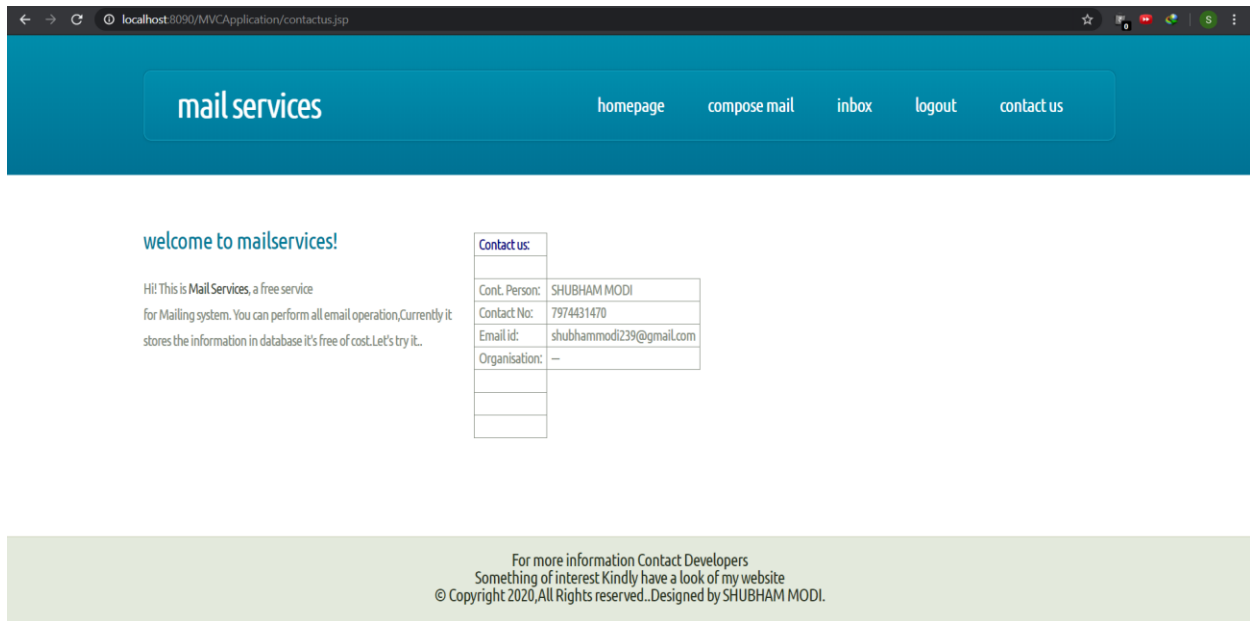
localhost:8090/MVCApplication/contactus.jsp

mail services

homepage compose mail inbox logout contact us

welcome to mailservices!

Hi! This is Mail Services, a free service for Mailing system. You can perform all email operation,Currently it stores the information in database it's free of cost.Let's try it..

| Contact us: | |
|---|---|
| | |
| Cont. Person: | SHUBHAM MODI |
| Contact No: | 7974431470 |
| Email id: | shubhammodi239@gmail.com |
| Organisation: | -- |
| | |
| | |
| | |

For more information Contact Developers
Something of interest Kindly have a look of my website
© Copyright 2020,All Rights reserved..Designed by SHUBHAM MODI.